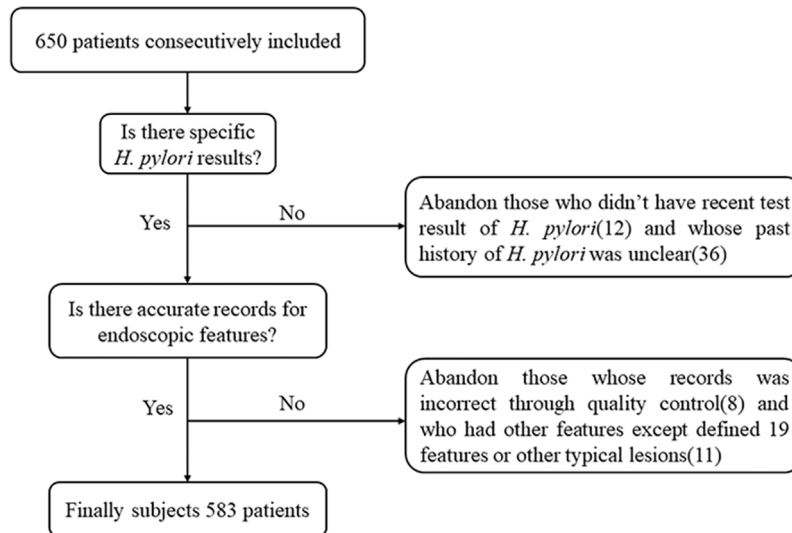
650 patients consecutively included

Is there specific *H. pylori* results?

Yes

No

Abandon those who didn't have recent test result of *H. pylori*(12) and whose past history of *H. pylori* was unclear(36)

Is there accurate records for endoscopic features?

Yes

No

Abandon those whose records was incorrect through quality control(8) and who had other features except defined 19 features or other typical lesions(11)

Finally subjects 583 patients